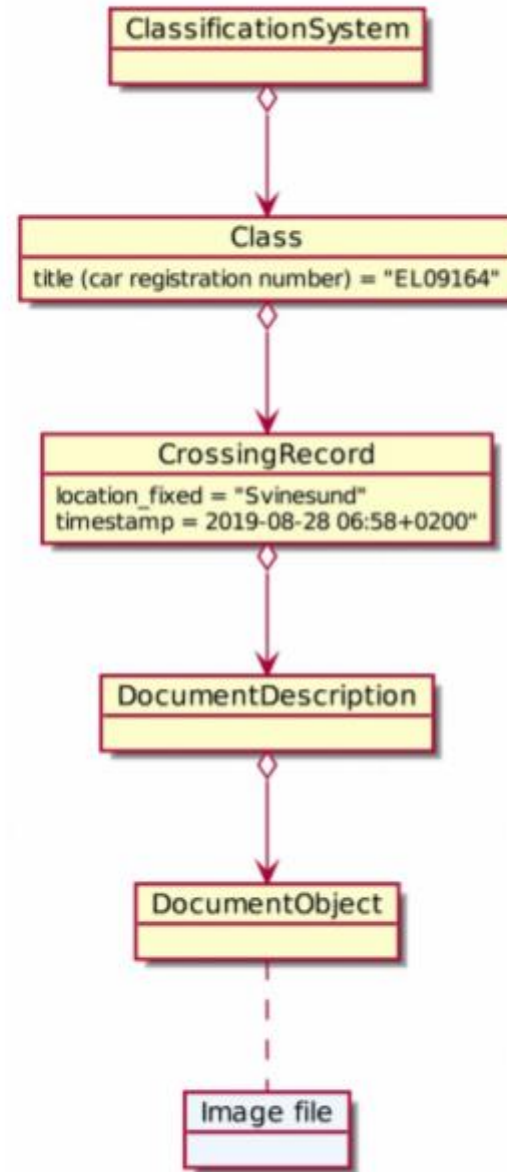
ClassificationSystem

Class

title (car registration number) = "EL09164"

CrossingRecord

location_fixed = "Svinesund"
timestamp = 2019-08-28 06:58+0200"

DocumentDescription

DocumentObject

Image file